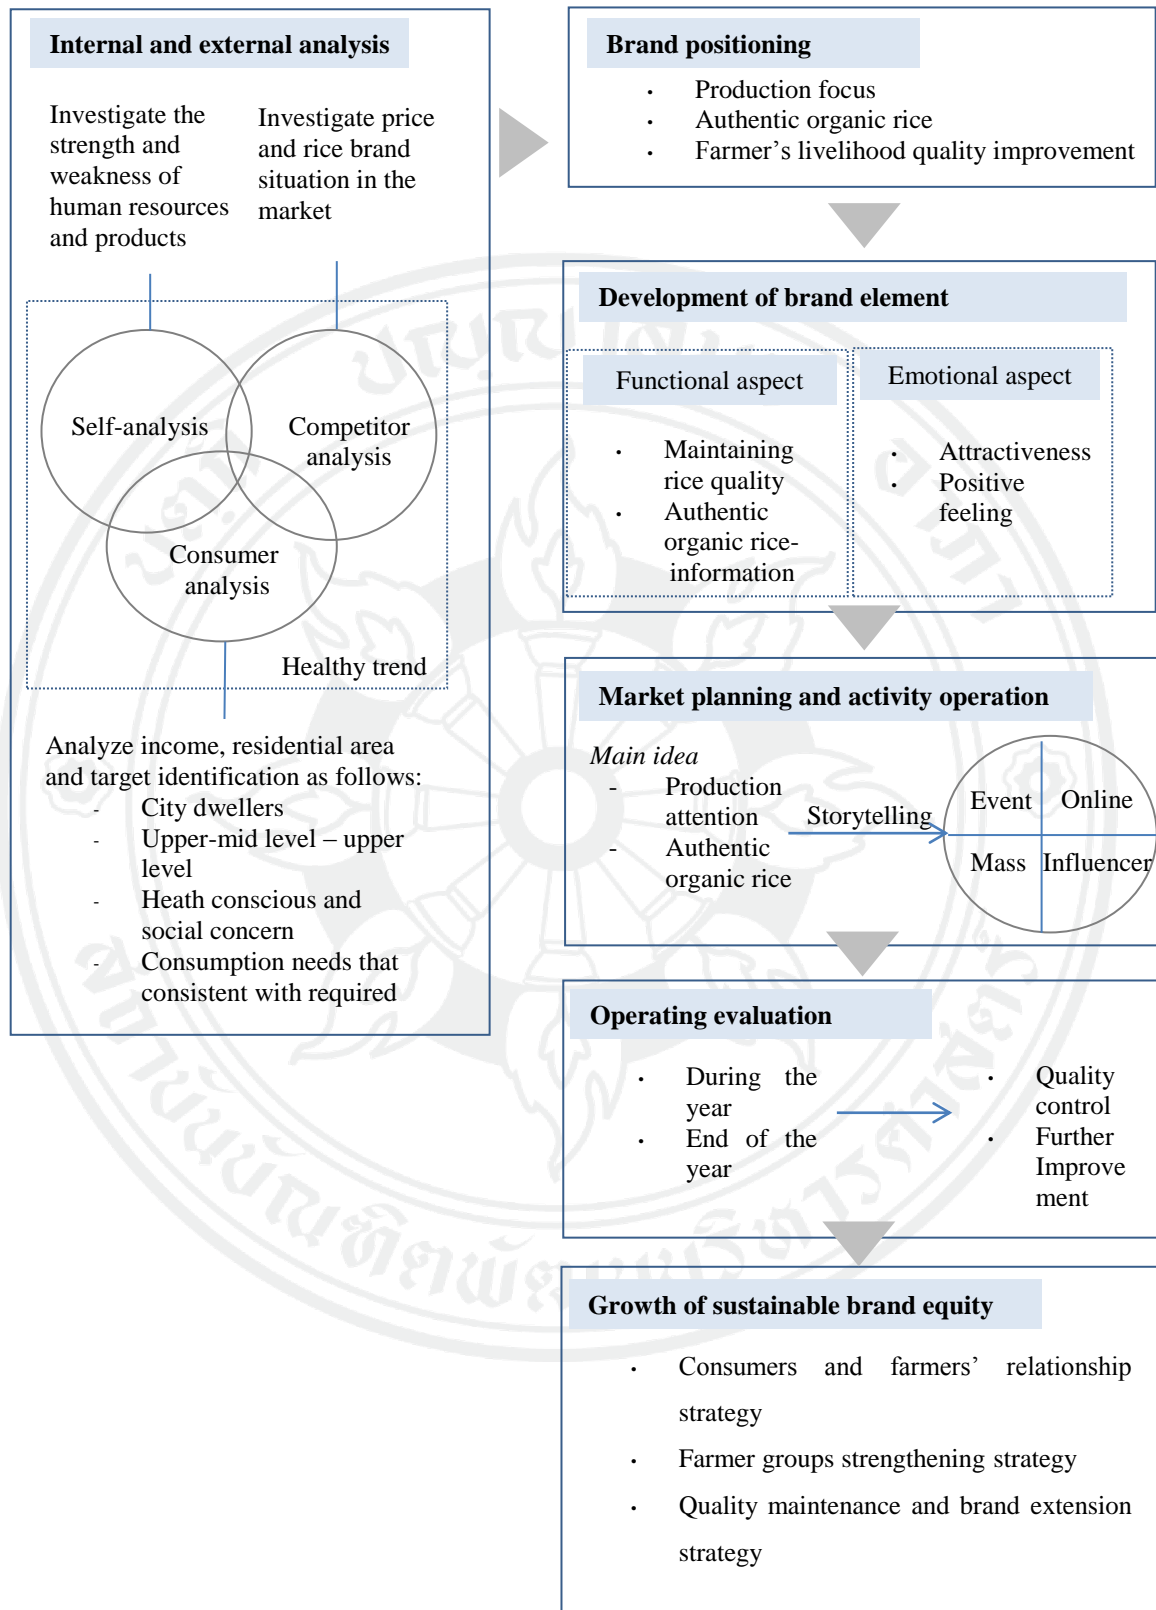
Internal and external analysis

Investigate the strength and weakness of human resources and products

Investigate price and rice brand situation in the market

Self-analysis

Competitor analysis

Consumer analysis

Healthy trend

Analyze income, residential area and target identification as follows:
- City dwellers
- Upper-mid level – upper level
- Heath conscious and social concern
- Consumption needs that consistent with required

Brand positioning
• Production focus
• Authentic organic rice
• Farmer's livelihood quality improvement

Development of brand element

Functional aspect
• Maintaining rice quality
• Authentic organic rice-information

Emotional aspect
• Attractiveness
• Positive feeling

Market planning and activity operation

Main idea
- Production attention
- Authentic organic rice

Storytelling

Event | Online
Mass | Influencer

Operating evaluation
• During the year
• End of the year

• Quality control
• Further Improvement

Growth of sustainable brand equity
• Consumers and farmers' relationship strategy
• Farmer groups strengthening strategy
• Quality maintenance and brand extension strategy